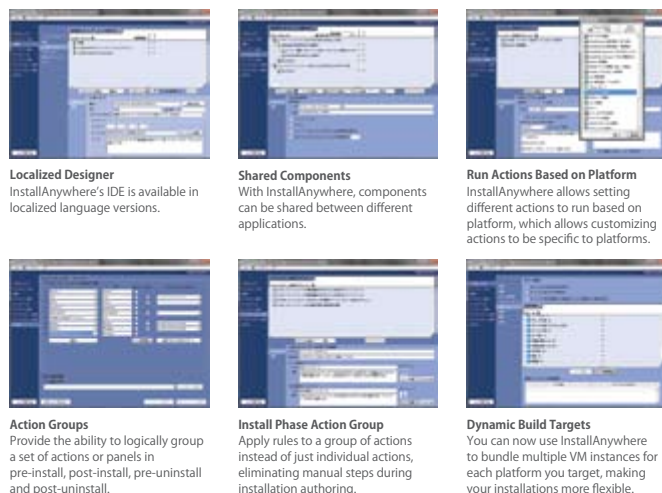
**Localized Designer**
InstallAnywhere's IDE is available in localized language versions.

**Shared Components**
With InstallAnywhere, components can be shared between different applications.

**Run Actions Based on Platform**
InstallAnywhere allows setting different actions to run based on platform, which allows customizing actions to be specific to platforms.

**Action Groups**
Provide the ability to logically group a set of actions or panels in pre-install, post-install, pre-uninstall and post-uninstall.

**Install Phase Action Group**
Apply rules to a group of actions instead of just individual actions, eliminating manual steps during installation authoring.

**Dynamic Build Targets**
You can now use InstallAnywhere to bundle multiple VM instances for each platform you target, making your installations more flexible.